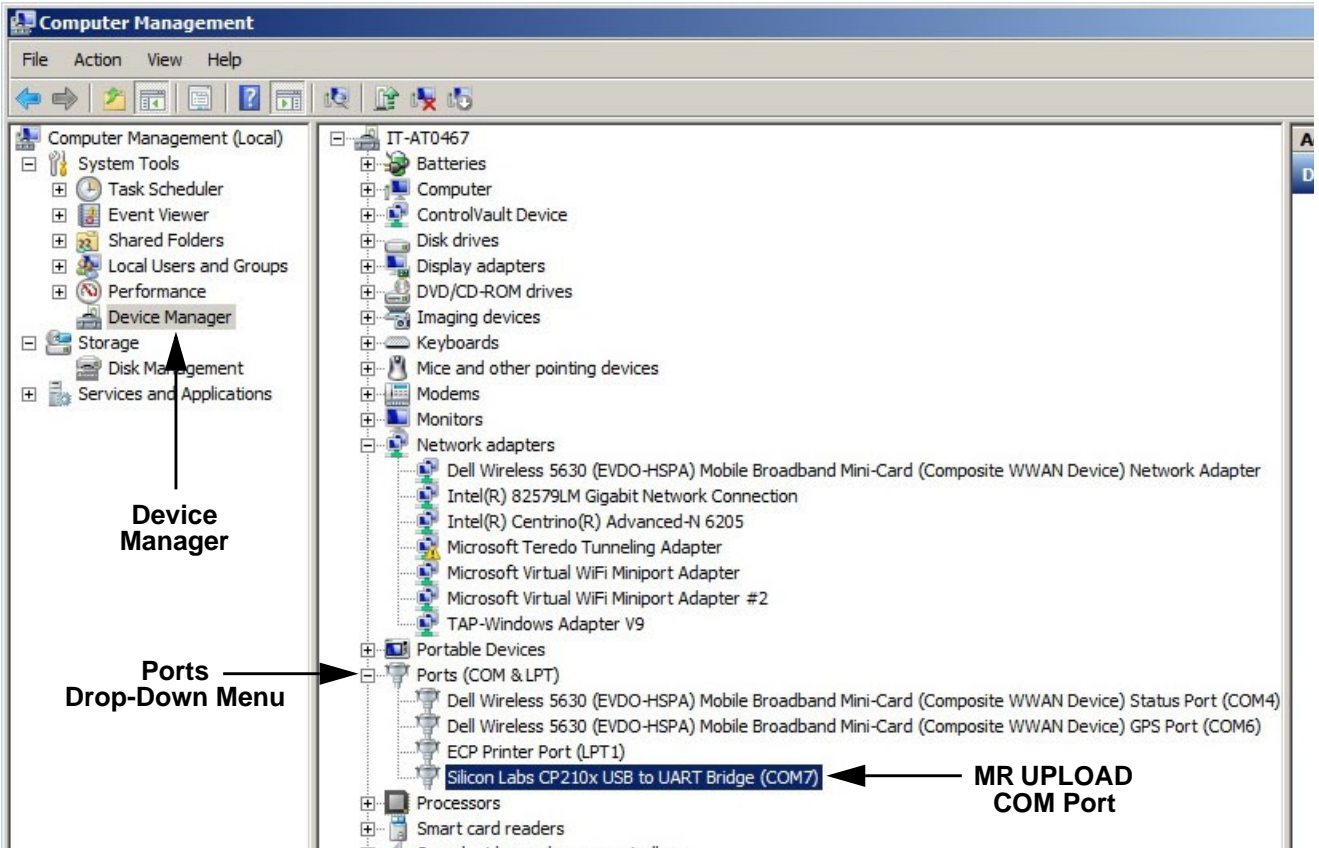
Computer Management

File Action View Help

Computer Management (Local)
System Tools
Task Scheduler
Event Viewer
Shared Folders
Local Users and Groups
Performance
Device Manager
Storage
Disk Management
Services and Applications

Device Manager

IT-AT0467
Batteries
Computer
ControlVault Device
Disk drives
Display adapters
DVD/CD-ROM drives
Imaging devices
Keyboards
Mice and other pointing devices
Modems
Monitors
Network adapters
Dell Wireless 5630 (EVDO-HSPA) Mobile Broadband Mini-Card (Composite WWAN Device) Network Adapter
Intel(R) 82579LM Gigabit Network Connection
Intel(R) Centrino(R) Advanced-N 6205
Microsoft Teredo Tunneling Adapter
Microsoft Virtual WiFi Miniport Adapter
Microsoft Virtual WiFi Miniport Adapter #2
TAP-Windows Adapter V9
Portable Devices
Ports (COM & LPT)
Dell Wireless 5630 (EVDO-HSPA) Mobile Broadband Mini-Card (Composite WWAN Device) Status Port (COM4)
Dell Wireless 5630 (EVDO-HSPA) Mobile Broadband Mini-Card (Composite WWAN Device) GPS Port (COM6)
ECP Printer Port (LPT1)
Silicon Labs CP210x USB to UART Bridge (COM7)
Processors
Smart card readers

Ports Drop-Down Menu

MR UPLOAD COM Port

A
D